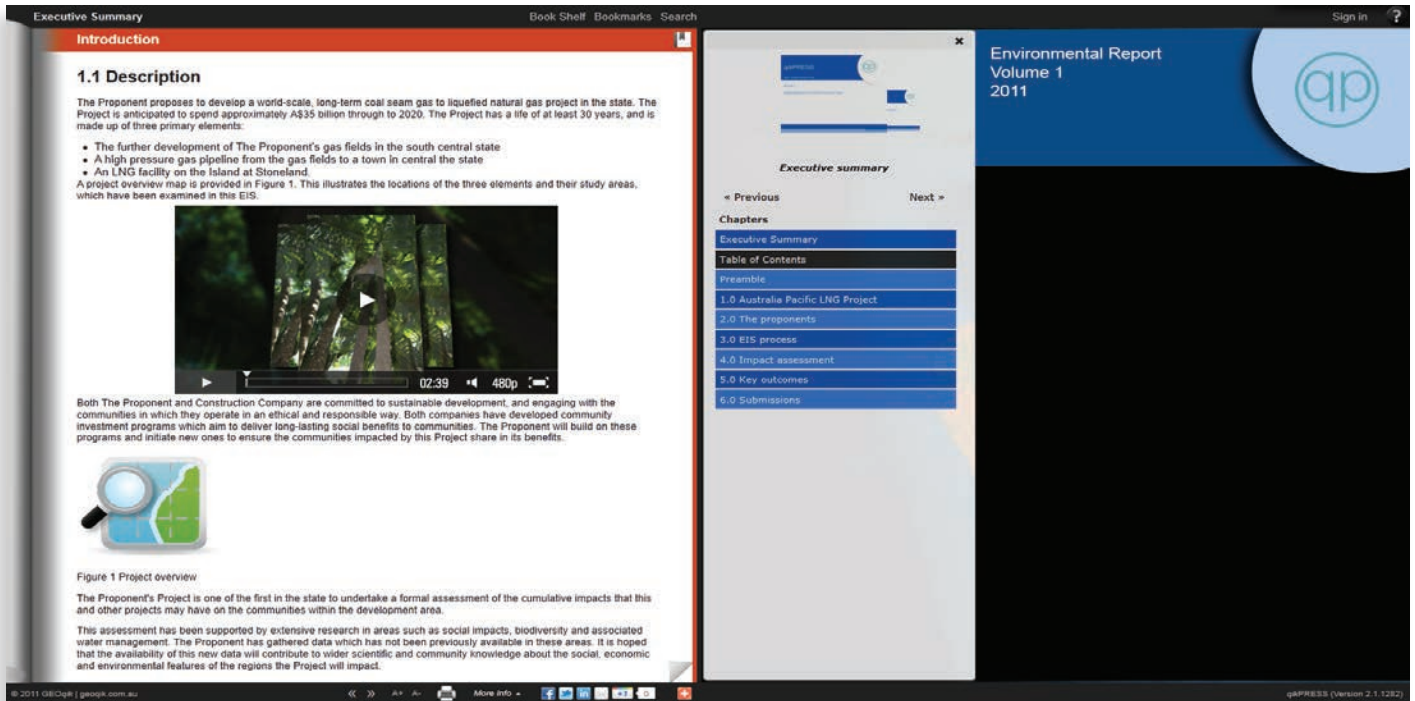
Executive Summary

Book Shelf Bookmarks Search

Sign in ?

Introduction

1.1 Description

The Proponent proposes to develop a world-scale, long-term coal seam gas to liquefied natural gas project in the state. The Project is anticipated to spend approximately A$35 billion through to 2020. The Project has a life of at least 30 years, and is made up of three primary elements:

- The further development of The Proponent's gas fields in the south central state
- A high pressure gas pipeline from the gas fields to a town in central the state
- An LNG facility on the Island at Stoneland.

A project overview map is provided in Figure 1. This illustrates the locations of the three elements and their study areas, which have been examined in this EIS.

02:39 480p

Both The Proponent and Construction Company are committed to sustainable development, and engaging with the communities in which they operate in an ethical and responsible way. Both companies have developed community investment programs which aim to deliver long-lasting social benefits to communities. The Proponent will build on these programs and initiate new ones to ensure the communities impacted by this Project share in its benefits.

Figure 1 Project overview

The Proponent's Project is one of the first in the state to undertake a formal assessment of the cumulative impacts that this and other projects may have on the communities within the development area.

This assessment has been supported by extensive research in areas such as social impacts, biodiversity and associated water management. The Proponent has gathered data which has not been previously available in these areas. It is hoped that the availability of this new data will contribute to wider scientific and community knowledge about the social, economic and environmental features of the regions the Project will impact.

×

Executive summary

« Previous

Next »

Chapters

Executive Summary

Table of Contents

Preamble

1.0 Australia Pacific LNG Project

2.0 The proponents

3.0 EIS process

4.0 Impact assessment

5.0 Key outcomes

6.0 Submissions

Environmental Report
Volume 1
2011

qp

© 2011 GEOqk | geoqk.com.au

« » A+ A- More info

qkPRESS (Version 2.1.1282)